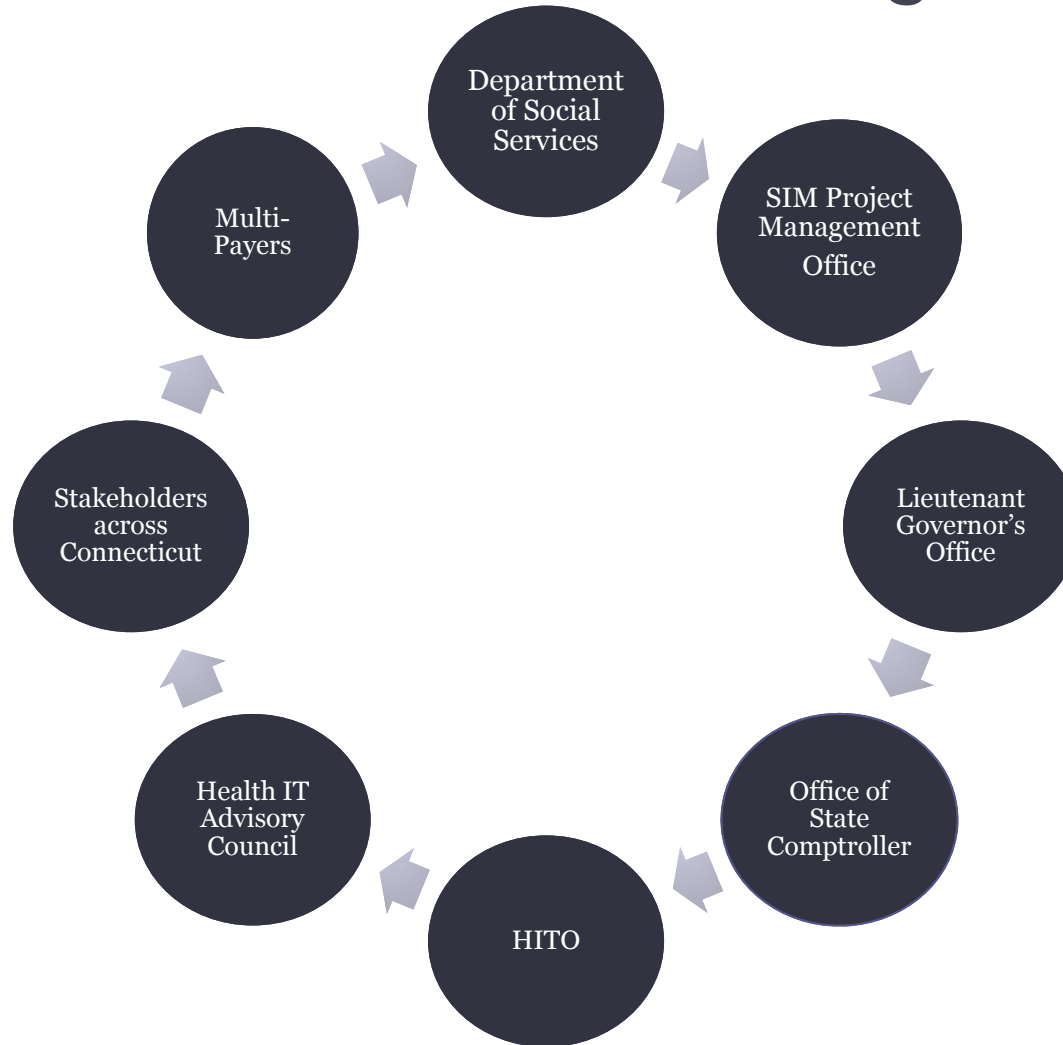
Department of Social Services

SIM Project Management Office

Lieutenant Governor's Office

Office of State Comptroller

HITO

Health IT Advisory Council

Stakeholders across Connecticut

Multi-Payers